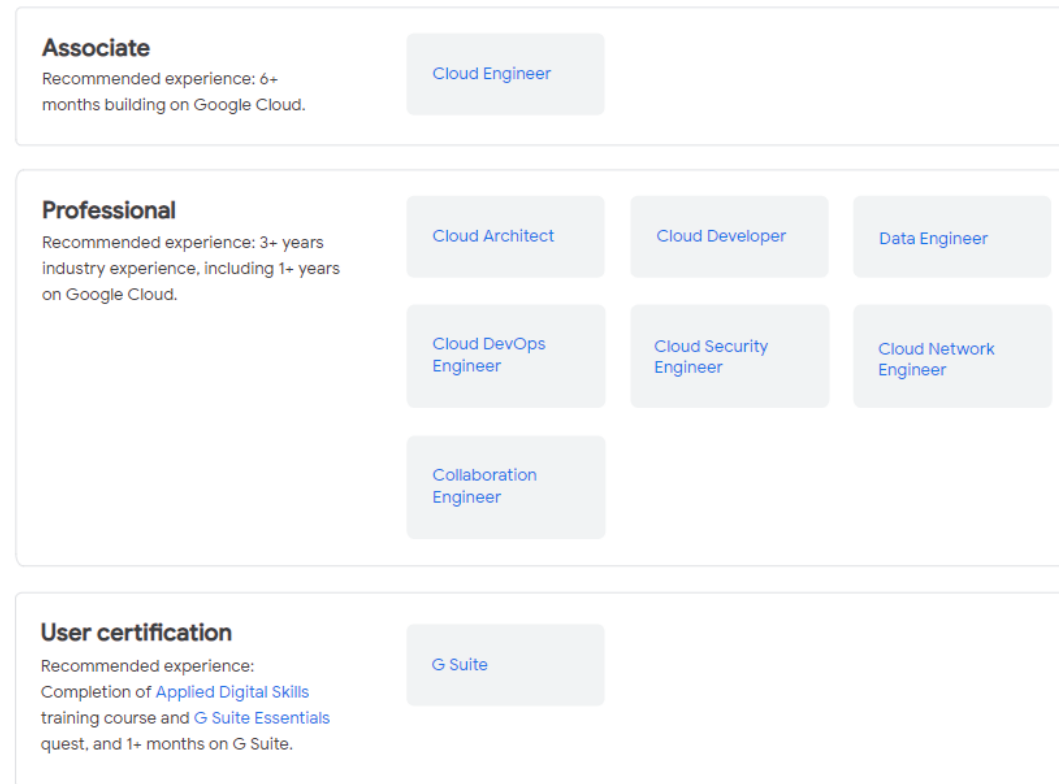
Associate
Recommended experience: 6+ months building on Google Cloud.

Cloud Engineer

Professional
Recommended experience: 3+ years industry experience, including 1+ years on Google Cloud.

Cloud Architect

Cloud Developer

Data Engineer

Cloud DevOps Engineer

Cloud Security Engineer

Cloud Network Engineer

Collaboration Engineer

User certification
Recommended experience: Completion of Applied Digital Skills training course and G Suite Essentials quest, and 1+ months on G Suite.

G Suite